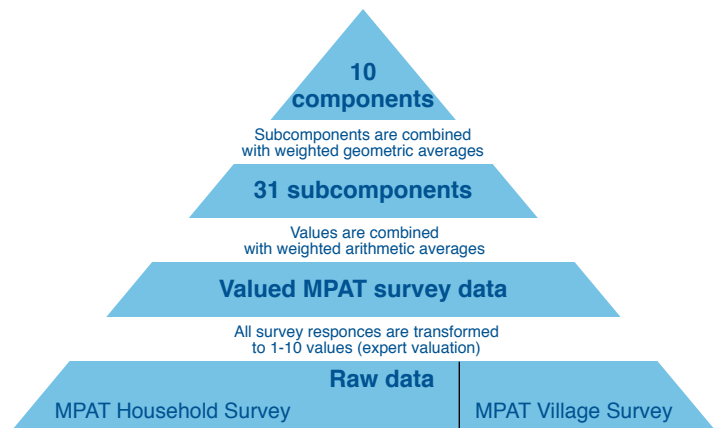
10 components

Subcomponents are combined with weighted geometric averages

31 subcomponents

Values are combined with weighted arithmetic averages

Valued MPAT survey data

All survey responces are transformed to 1-10 values (expert valuation)

Raw data

MPAT Household Survey

MPAT Village Survey